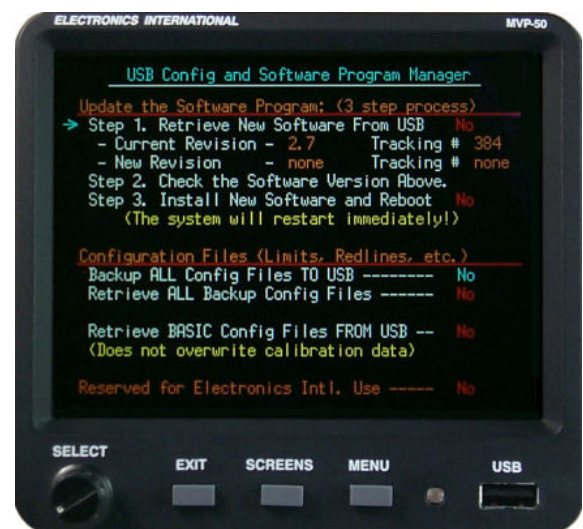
ELECTRONICS INTERNATIONAL
MVP-50

USB Config and Software Program Manager

Update the Software Program: (3 step process)
→ Step 1. Retrieve New Software From USB No
- Current Revision - 2.7 Tracking # 384
- New Revision - none Tracking # none
Step 2. Check the Software Version Above.
Step 3. Install New Software and Reboot No
(The system will restart immediately!)

Configuration Files (Limits, Redlines, etc.)
Backup ALL Config Files TO USB --------- No
Retrieve ALL Backup Config Files ------ No

Retrieve BASIC Config Files FROM USB -- No
(Does not overwrite calibration data)

Reserved for Electronics Intl. Use ----- No

SELECT
EXIT
SCREENS
MENU
USB